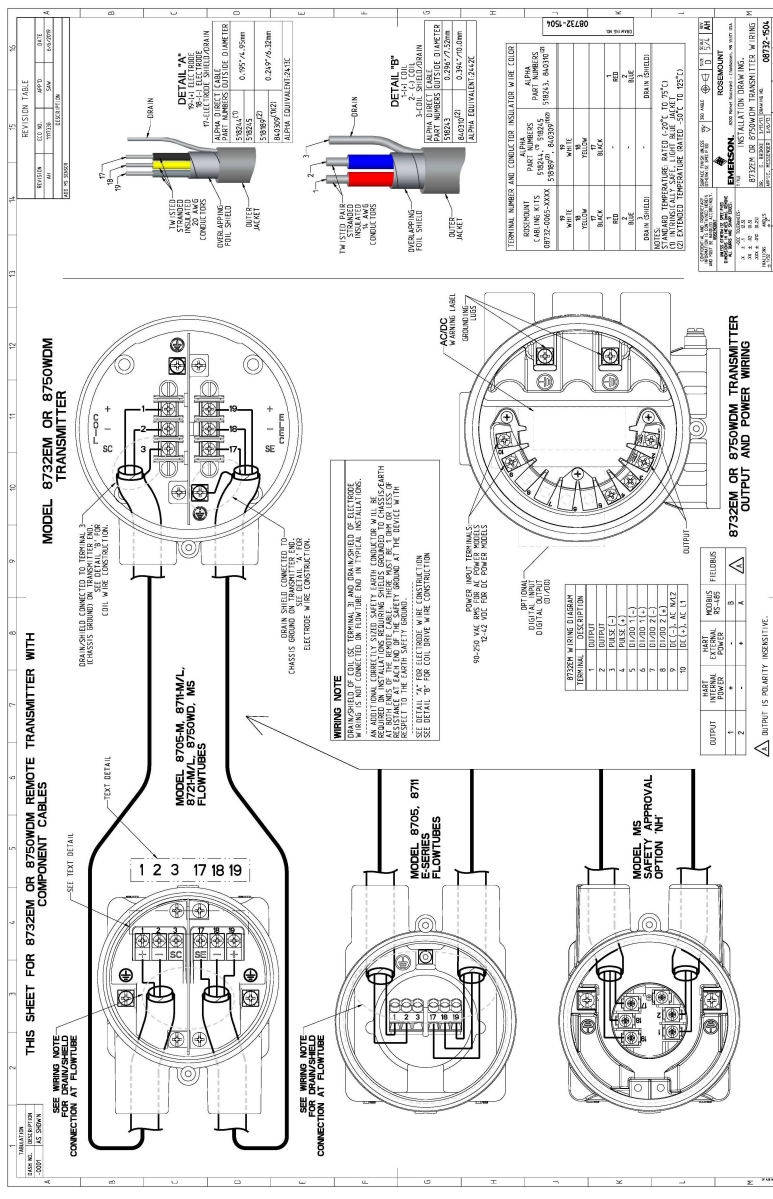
THIS SHEET FOR 8732EM OR 8750WDM REMOTE TRANSMITTER WITH COMPONENT CABLES

SEE WIRING NOTE FOR DRAIN/SHIELD CONNECTION AT FLOWTUBE

SEE TEXT DETAIL

TEXT DETAIL

1 2 3 17 18 19

MODEL 8705-M, 8711-M/L, 8721-M/L, 8750WD, MS FLOWTUBES

SEE WIRING NOTE FOR DRAIN/SHIELD CONNECTION AT FLOWTUBE

MODEL 8705, 8711 E-SERIES FLOWTUBES

MODEL MS SAFETY APPROVAL OPTION 'NH'

MODEL 8732EM OR 8750WDM TRANSMITTER

DRAIN/SHIELD CONNECTED TO TERMINAL 3 (CHASSIS GROUND ON TRANSMITTER END. SEE DETAIL 'B' FOR COIL WIRE CONSTRUCTION.

DRAIN SHIELD CONNECTED TO CHASSIS GROUND ON TRANSMITTER END. SEE DETAIL 'A' FOR ELECTRODE WIRE CONSTRUCTION.

WIRING NOTE
DRAIN/SHIELD OF COIL (SC TERMINAL 3) AND DRAIN/SHIELD OF ELECTRODE WIRING IS NOT CONNECTED ON FLOWTUBE END IN TYPICAL INSTALLATIONS.
AN ADDITIONAL CORRECTLY SIZED SAFETY EARTH CONDUCTOR WILL BE REQUIRED ON INSTALLATIONS REQUIRING SHIELDS GROUNDED TO CHASSIS/EARTH AT BOTH ENDS OF THE REMOTE CABLE. THERE MUST BE <1 OHM OF RESISTANCE AT EACH END OF THE SAFETY GROUND AT THE DEVICE WITH RESPECT TO THE EARTH SAFETY GROUND.
SEE DETAIL "A" FOR ELECTRODE WIRE CONSTRUCTION
SEE DETAIL "B" FOR COIL DRIVE WIRE CONSTRUCTION

| 8732EM WIRING DIAGRAM | |
|---|---|
| TERMINAL | DESCRIPTION |
| 1 | OUTPUT |
| 2 | OUTPUT |
| 3 | PULSE (-) |
| 4 | PULSE (+) |
| 5 | DI/DO 1 (-) |
| 6 | DI/DO 1 (+) |
| 7 | DI/DO 2 (-) |
| 8 | DI/DO 2 (+) |
| 9 | DC (-), AC N/L2 |
| 10 | DC (+), AC L1 |

| OUTPUT | HART INTERNAL POWER | HART EXTERNAL POWER | MODBUS RS-485 | FIELDBUS |
|---|---|---|---|---|
| 1 | + | - | B | |
| 2 | - | + | A | |

OUTPUT IS POLARITY INSENSITIVE.

OPTIONAL DIGITAL INPUT DIGITAL OUTPUT DI/DO

POWER INPUT TERMINALS: 90-250 VAC RMS FOR AC POWER MODELS 12-42 VDC FOR DC POWER MODELS

OUTPUT

AC/DC WARNING LABEL

GROUNDING LUGS

8732EM OR 8750WDM TRANSMITTER OUTPUT AND POWER WIRING

REVISION TABLE
| REVISION | ECO NO. | APP'D | DATE |
|---|---|---|---|
| AH | 1117336 | SAW | 6/6/2019 |
| | | DESCRIPTION | |

DRAIN

DETAIL "A"
19-(+) ELECTRODE
18-(-) ELECTRODE
17-ELECTRODE SHIELD/DRAIN

TWISTED STRANDED INSULATED 20 AWG CONDUCTORS
OVERLAPPING FOIL SHIELD
OUTER JACKET

| ALPHA DIRECT PART NUMBERS | CABLE OUTSIDE DIAMETER |
|---|---|
| 518243(1) 518245 | 0.195"/4.95mm |
| 518189(2) | 0.249"/6.32mm |
| 840309(1)(2) | |
| ALPHA EQUIVALENT:2413C | |

DETAIL "B"
1-(+) COIL
2-(-) COIL
3-COIL SHIELD/DRAIN

TWISTED PAIR STRANDED INSULATED 14 AWG CONDUCTORS
OVERLAPPING FOIL SHIELD
OUTER JACKET

| ALPHA DIRECT PART NUMBERS | CABLE OUTSIDE DIAMETER |
|---|---|
| 518244(1) 518243 | 0.296"/7.52mm |
| 840310(2) | 0.394"/10.0mm |
| ALPHA EQUIVALENT:2442C | |

| TERMINAL NUMBER AND CONDUCTOR INSULATOR WIRE COLOR | |
|---|---|
| ROSEMOUNT CABLING KITS 08732-0065-XXXX | ALPHA PART NUMBERS 518244(1) 518245 518189(2) 840309(1)(2) 518243, 840310(2) |
| 19 WHITE | 19 WHITE |
| 18 YELLOW | 18 YELLOW |
| 17 BLACK | 17 BLACK |
| 1 RED | 1 RED |
| 2 BLUE | 2 BLUE |
| 3 DRAIN (SHIELD) | 3 DRAIN (SHIELD) |

NOTES:
STANDARD TEMPERATURE: RATED (-20°C TO 75°C)
(1) INTRINSIC SAFETY APPROVED, LIGHT BLUE JACKET
(2) EXTENDED TEMPERATURE (RATED -50°C TO 125°C)

EMERSON. ROSEMOUNT
INSTALLATION DRAWING,
8732EM OR 8750WDM TRANSMITTER WIRING
08732-1504
AH

08732-1504